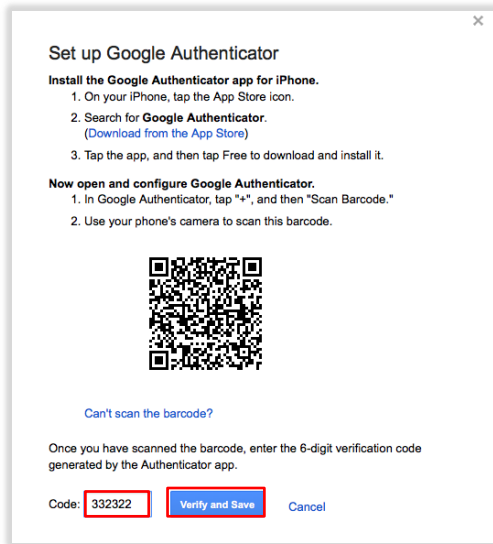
×

Set up Google Authenticator

Install the Google Authenticator app for iPhone.

1. On your iPhone, tap the App Store icon.

2. Search for Google Authenticator. (Download from the App Store)

3. Tap the app, and then tap Free to download and install it.

Now open and configure Google Authenticator.

1. In Google Authenticator, tap "+", and then "Scan Barcode."

2. Use your phone's camera to scan this barcode.

Can't scan the barcode?

Once you have scanned the barcode, enter the 6-digit verification code generated by the Authenticator app.

Code: 332322 Verify and Save Cancel